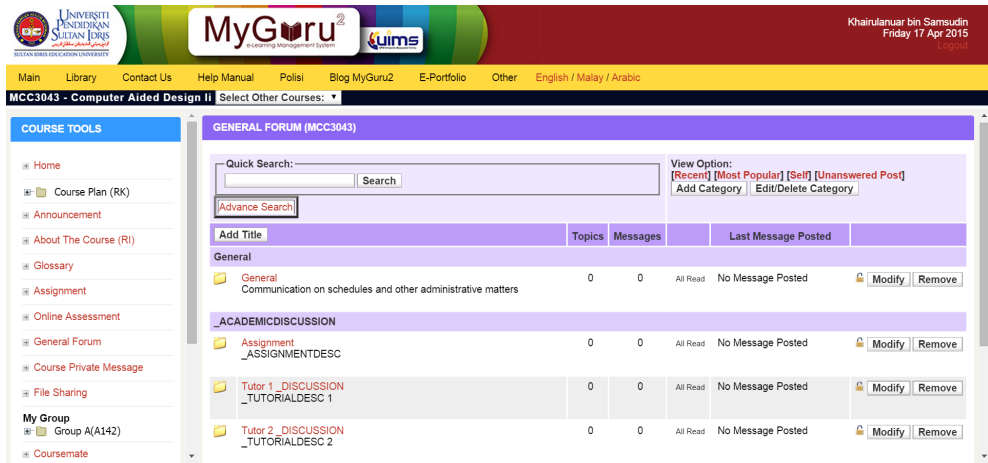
UNIVERSITI PENDIDIKAN SULTAN IDRIS
SULTAN IDRIS EDUCATION UNIVERSITY

MyGuru2
e-Learning Management System

UIMS

Khairulanuar bin Samsudin
Friday 17 Apr 2015
Logout

Main Library Contact Us Help Manual Polisi Blog MyGuru2 E-Portfolio Other English / Malay / Arabic

MCC3043 - Computer Aided Design II Select Other Courses:

COURSE TOOLS

Home
Course Plan (RK)
Announcement
About The Course (RI)
Glossary
Assignment
Online Assessment
General Forum
Course Private Message
File Sharing
My Group
Group A(A142)
Coursemate

GENERAL FORUM (MCC3043)

Quick Search:
Search
Advance Search

View Option:
[Recent] [Most Popular] [Self] [Unanswered Post]
Add Category Edit/Delete Category

| Add Title | Topics | Messages | | Last Message Posted | |
|---|---|---|---|---|---|
| General | | | | | |
| General<br>Communication on schedules and other administrative matters | 0 | 0 | All Read | No Message Posted | Modify Remove |
| _ACADEMICDISCUSSION | | | | | |
| Assignment<br>_ASSIGNMENTDESC | 0 | 0 | All Read | No Message Posted | Modify Remove |
| Tutor 1 _DISCUSSION<br>_TUTORIALDESC 1 | 0 | 0 | All Read | No Message Posted | Modify Remove |
| Tutor 2 _DISCUSSION<br>_TUTORIALDESC 2 | 0 | 0 | All Read | No Message Posted | Modify Remove |